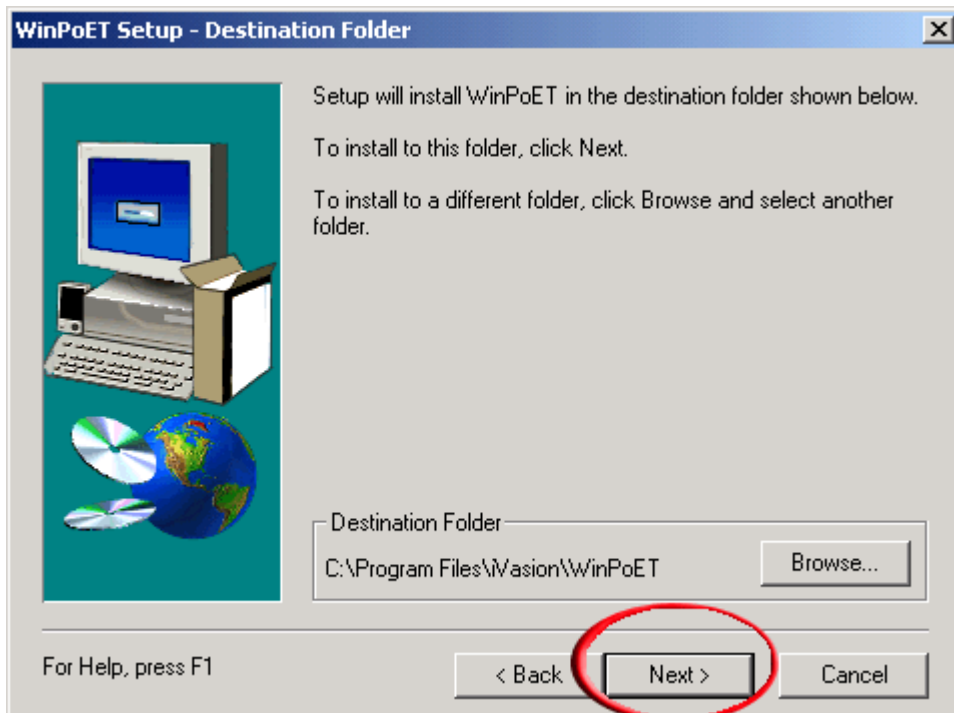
WinPoET Setup - Destination Folder

Setup will install WinPoET in the destination folder shown below.

To install to this folder, click Next.

To install to a different folder, click Browse and select another folder.

Destination Folder

C:\Program Files\iVasion\WinPoET

Browse...

For Help, press F1

< Back

Next >

Cancel